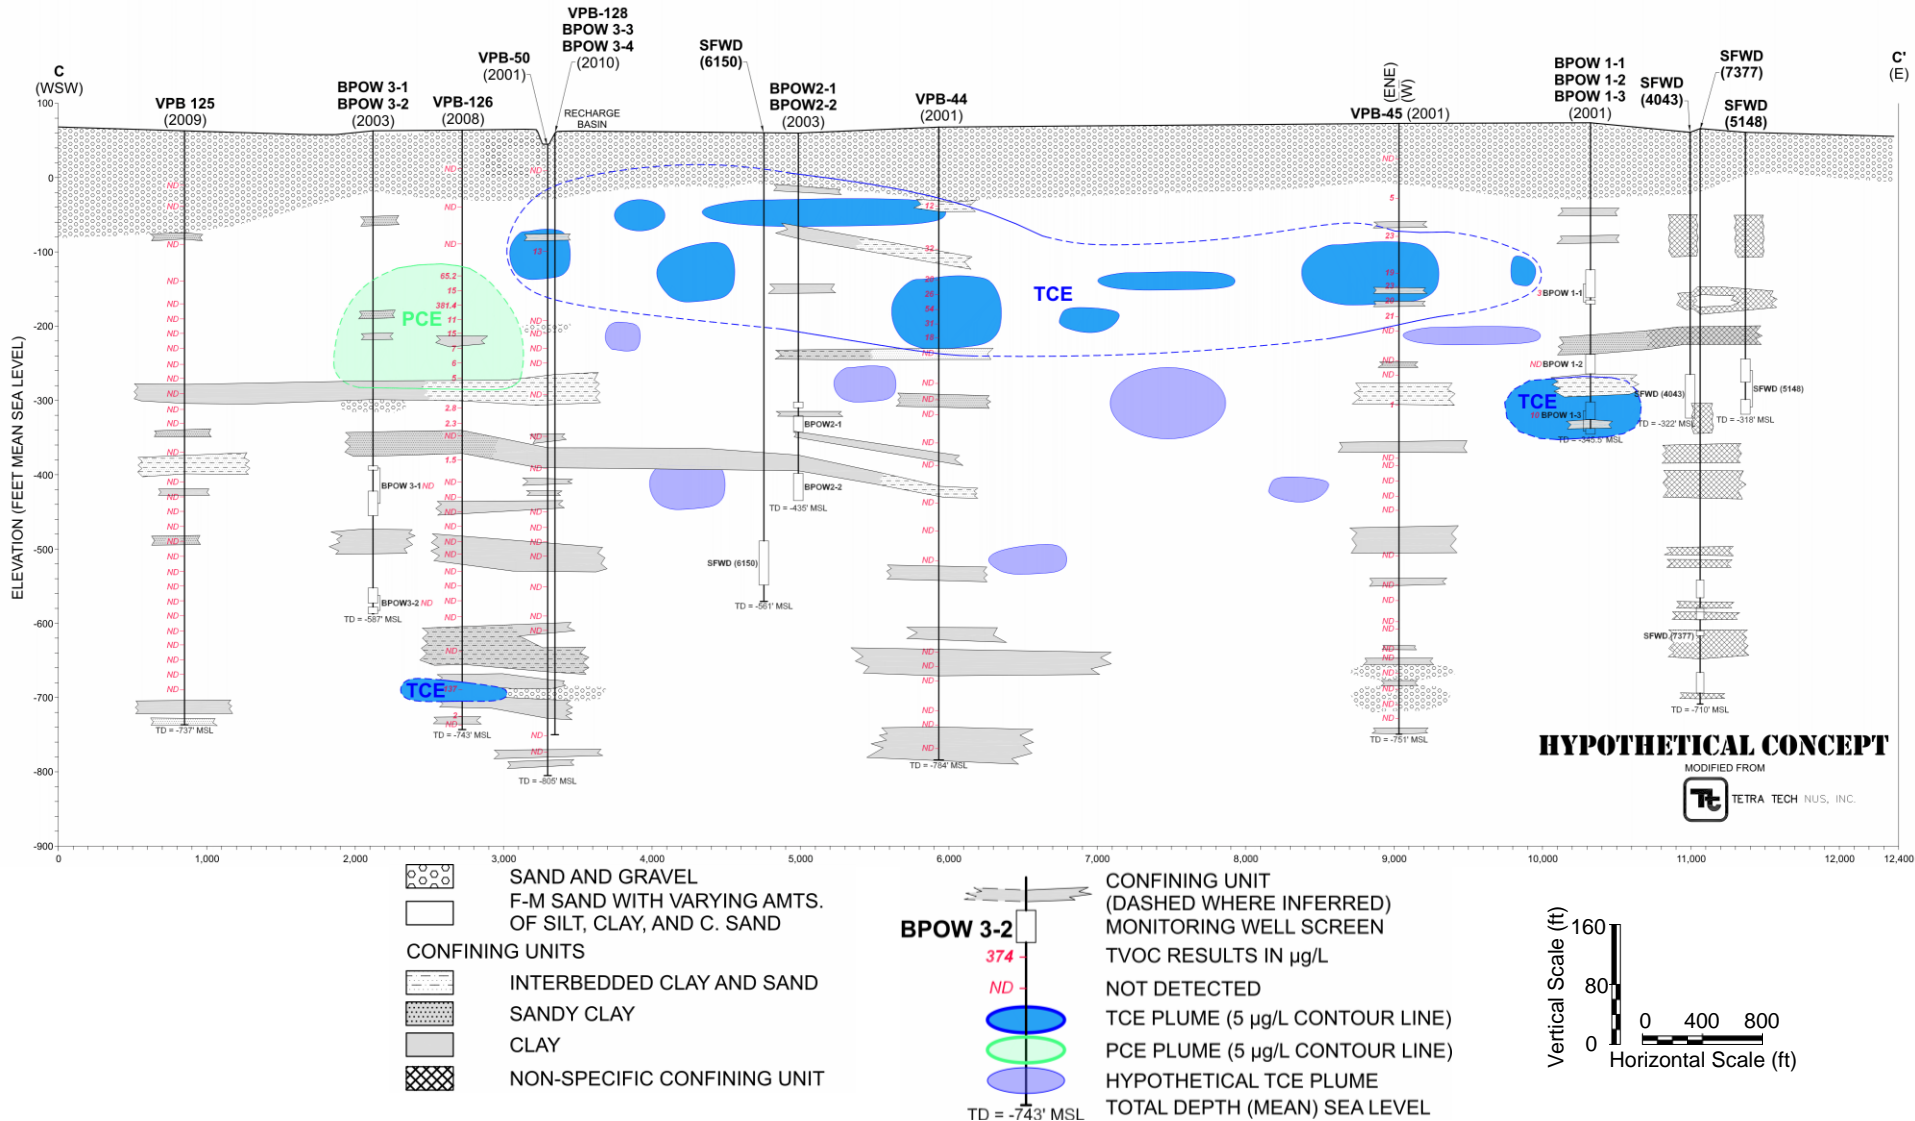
C
(WSW)

VPB 125
(2009)

BPOW 3-1
BPOW 3-2
(2003)

VPB-126
(2008)

VPB-50
(2001)

VPB-128
BPOW 3-3
BPOW 3-4
(2010)

RECHARGE BASIN

SFWD
(6150)

BPOW2-1
BPOW2-2
(2003)

VPB-44
(2001)

(ENE)
(W)
VPB-45 (2001)

BPOW 1-1
BPOW 1-2
BPOW 1-3
(2001)

SFWD
(4043)

SFWD
(7377)

SFWD
(5148)

C'
(E)

ELEVATION (FEET MEAN SEA LEVEL)

100
0
-100
-200
-300
-400
-500
-600
-700
-800
-900

0
1,000
2,000
3,000
4,000
5,000
6,000
7,000
8,000
9,000
10,000
11,000
12,000
12,400

PCE
TCE
TCE
TCE

ND
65.2
15
381.4
11
15
7
6
5
2.8
2.3
1.5
13
12
32
20
26
54
31
19
5
23
19
21
20
21
1
3
10

BPOW 3-1 ND
BPOW3-2 ND
TD = -587' MSL
TD = -737' MSL
TD = -743' MSL
TD = -805' MSL
BPOW2-1
BPOW2-2
TD = -435' MSL
SFWD (6150)
TD = -561' MSL
TD = -784' MSL
TD = -751' MSL
BPOW 1-1
BPOW 1-2
BPOW 1-3
TD = -345.5' MSL
SFWD (4043)
TD = -322' MSL
SFWD (5148)
TD = -318' MSL
SFWD (7377)
TD = -710' MSL

HYPOTHETICAL CONCEPT
MODIFIED FROM
TETRA TECH NUS, INC.

SAND AND GRAVEL
F-M SAND WITH VARYING AMTS. OF SILT, CLAY, AND C. SAND
CONFINING UNITS
INTERBEDDED CLAY AND SAND
SANDY CLAY
CLAY
NON-SPECIFIC CONFINING UNIT

BPOW 3-2
374
ND
TD = -743' MSL
CONFINING UNIT (DASHED WHERE INFERRED)
MONITORING WELL SCREEN
TVOC RESULTS IN µg/L
NOT DETECTED
TCE PLUME (5 µg/L CONTOUR LINE)
PCE PLUME (5 µg/L CONTOUR LINE)
HYPOTHETICAL TCE PLUME
TOTAL DEPTH (MEAN) SEA LEVEL

Vertical Scale (ft)
160
80
0
0 400 800
Horizontal Scale (ft)